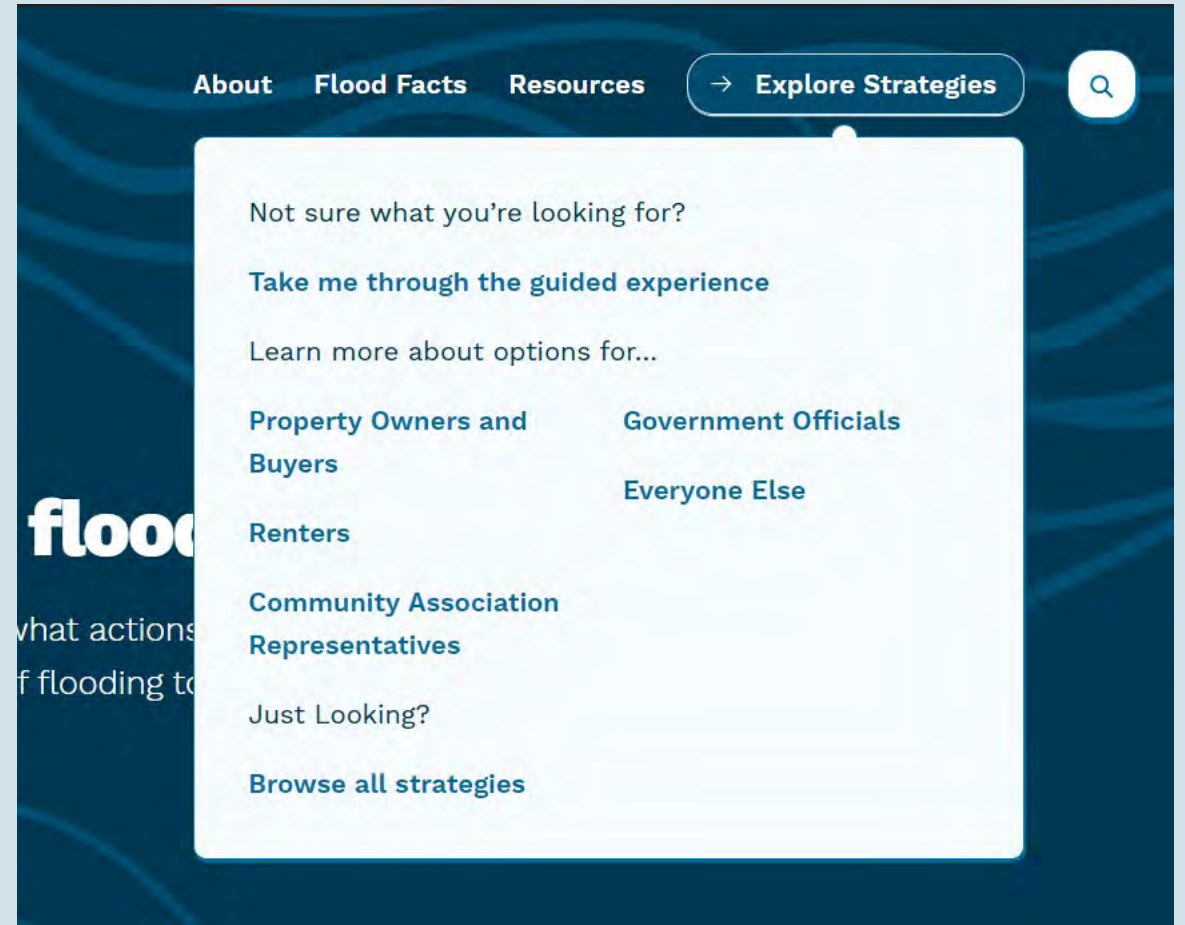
About Flood Facts Resources → Explore Strategies

Not sure what you're looking for?

Take me through the guided experience

Learn more about options for...

Property Owners and Buyers

Renters

Community Association Representatives

Government Officials

Everyone Else

Just Looking?

Browse all strategies

floo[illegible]

vhat actions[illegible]

f flooding t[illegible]